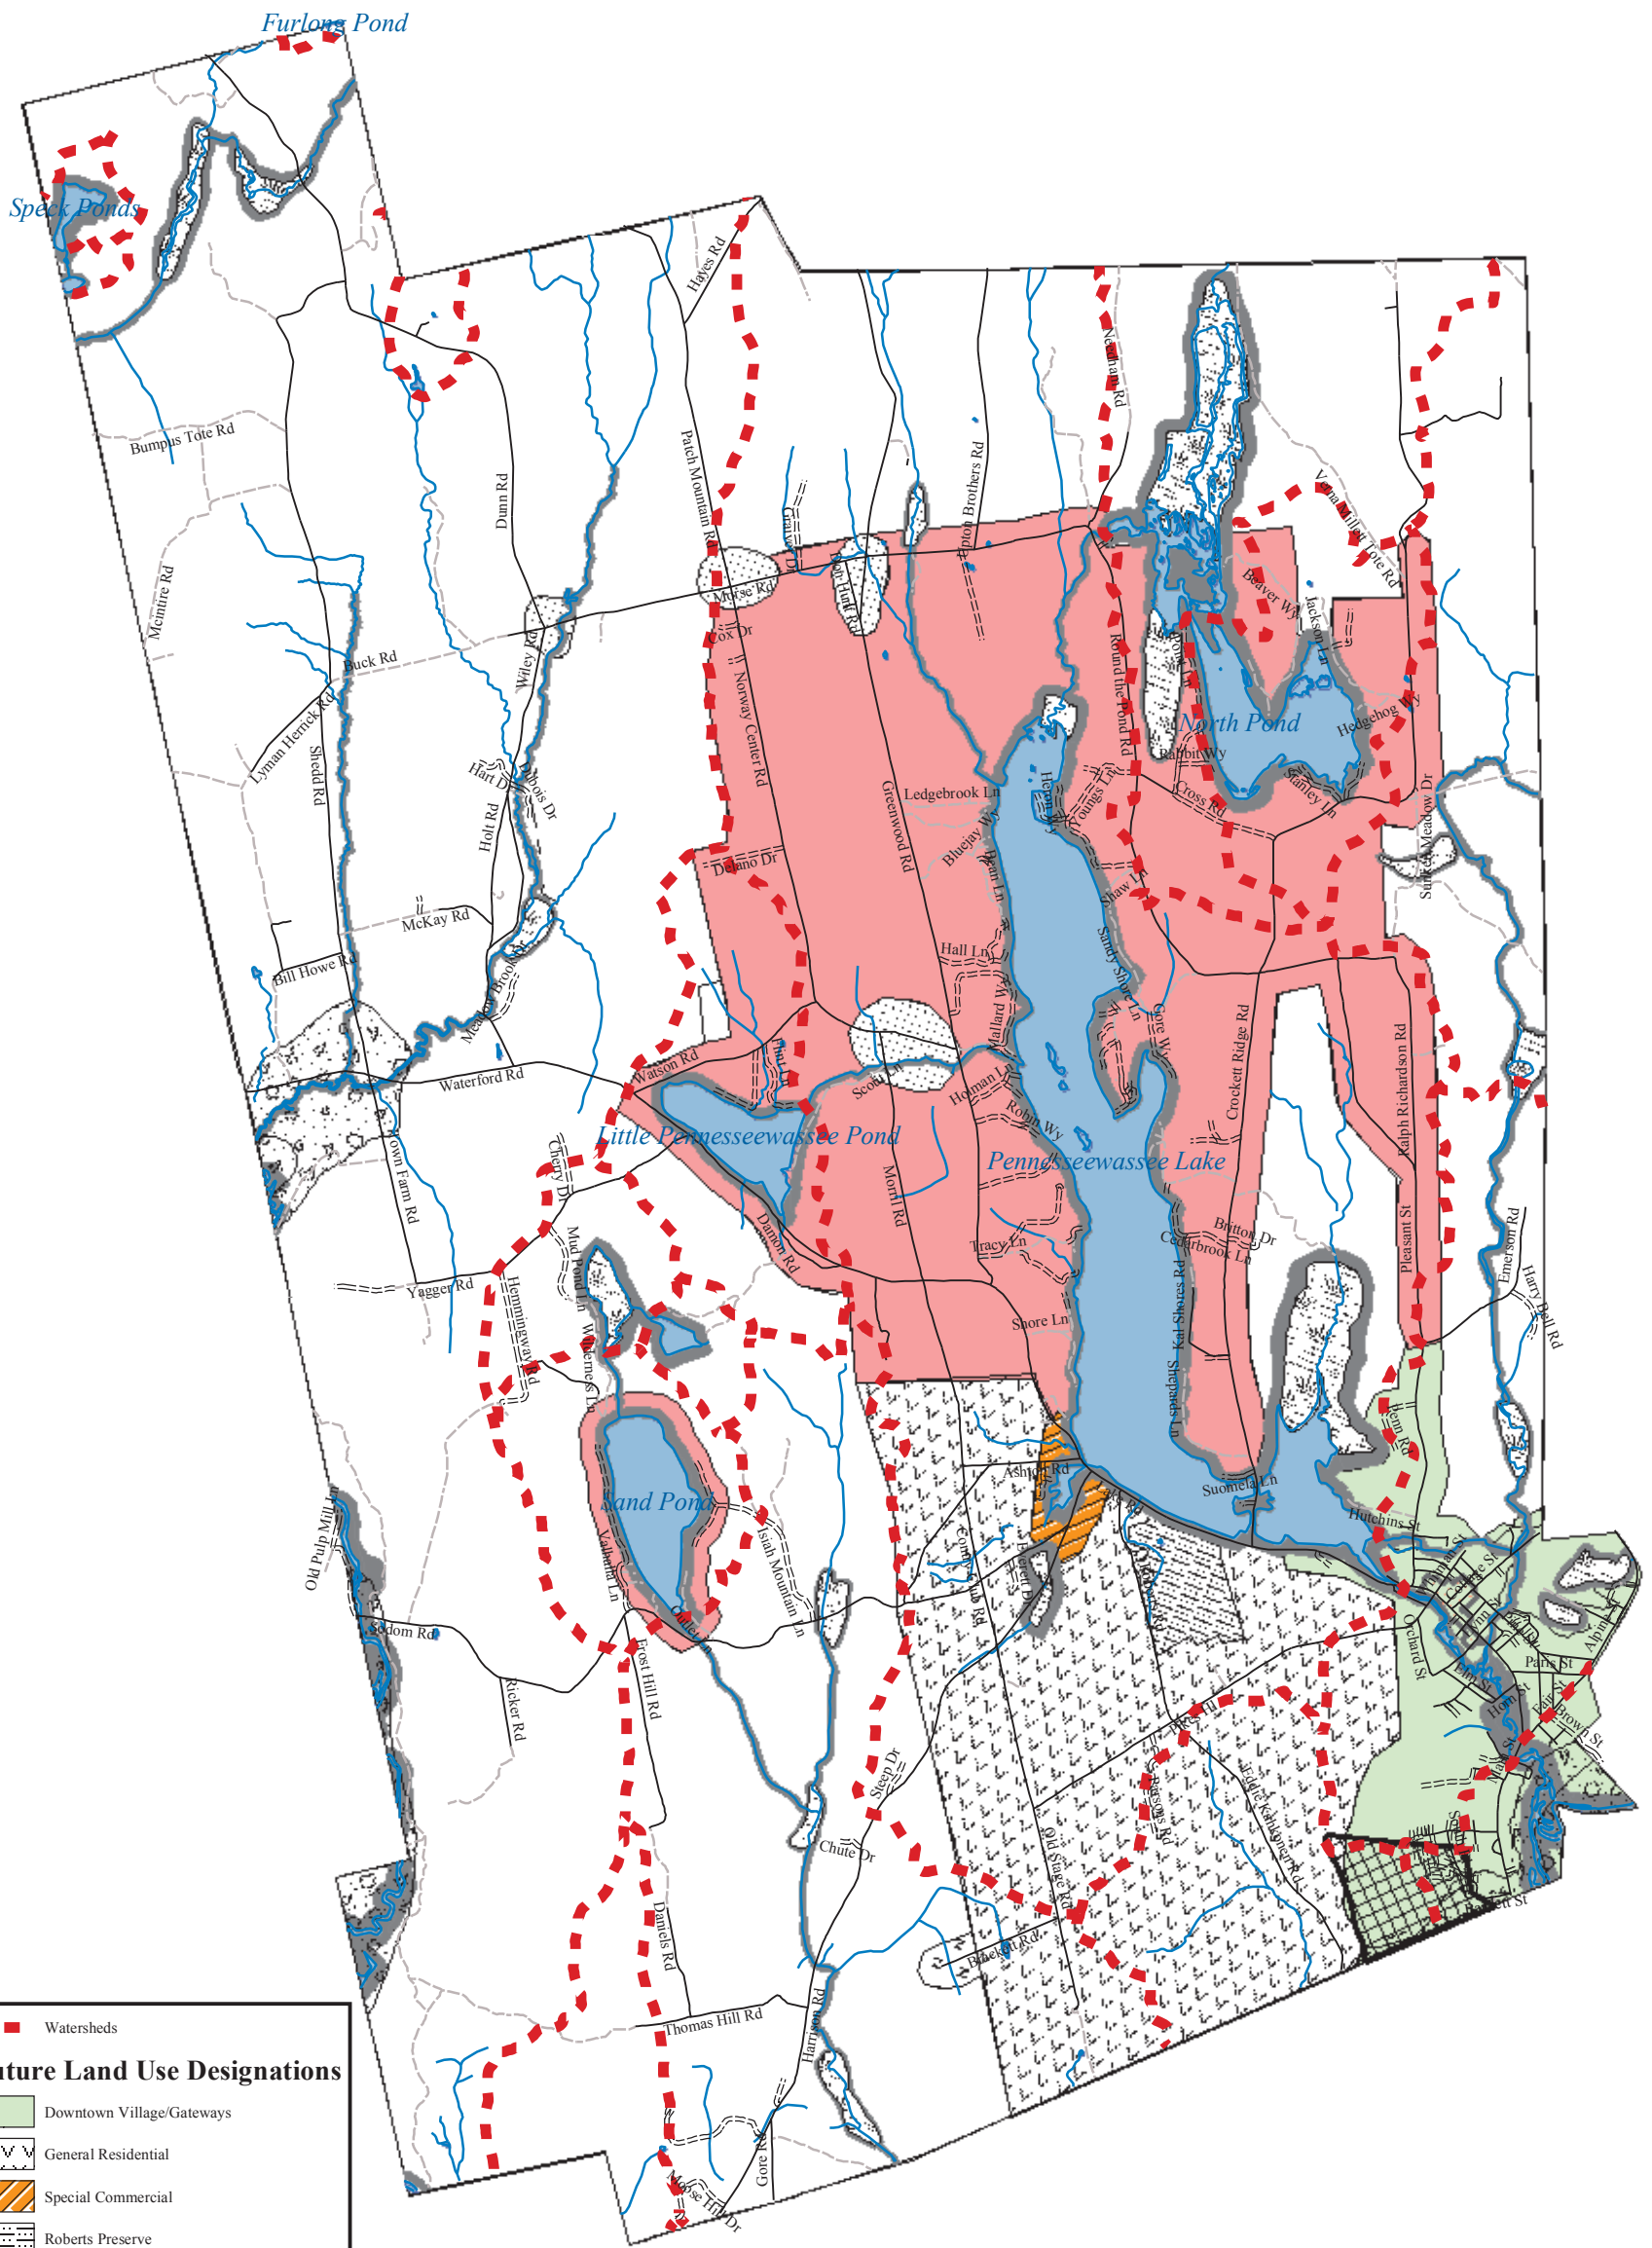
Furlong Pond

Speck Ponds

Bumpus Tote Rd

Mcintire Rd

Dunn Rd

Patch Mountain Rd

Hayes Rd

Gravel Dr

Morse Rd

Cox Dr

Bear Hunt Rd

Upton Brothers Rd

Newhall Rd

Verna Mills Tote Rd

Beaver Wy

Jackson Ln

North Pond

Hedgehog Wy

Rabbit Wy

Round the Pond Rd

Stanley Ln

Cross Rd

Sunset Meadow Dr

Buck Rd

Wiley Rd

Lyman Herrick Rd

Shedd Rd

Hart Dr

Dubois Dr

Holt Rd

Norway Center Rd

Greenwood Rd

Ledgebrook Ln

Bluejay Wy

Heron Wy

Youngs Ln

Delano Dr

Shaw Ln

McKay Rd

Bill Howe Rd

Meadow Brook Wy

Hall Ln

Sandy Shore Ln

Mallard Wy

Gore Wy

Crockett Ridge Rd

Ralph Richardson Rd

Waterford Rd

Watson Rd

Scott

Holman Ln

Robin Wy

Little Pennesseewassee Pond

Pennesseewassee Lake

Town Farm Rd

Cherry Dr

Morrill Rd

Damon Rd

Tracy Ln

Britton Dr

Cedarbrook Ln

Pleasant St

Emerson Rd

Harry Bell Rd

Yagger Rd

Mud Pond Ln

Hemmingway Rd

Wilderness Ln

Shore Ln

Kai Shores Rd

Shepards Ln

Beni Rd

Ashton Rd

Suomela Ln

Hutchins St

Sand Pond

Valhalla Ln

Isaiah Mountain Ln

Community Rd

Old Pulp Mill

Sodom Rd

Frost Hill Rd

Ricker Rd

Orchard St

Paris St

Brown St

Main St

Steep Dr

Chute Dr

Old Stage Rd

Daniels Rd

Thomas Hill Rd

Harrison Rd

Bracket Rd

Gore Rd

Moose Hill Dr

Watersheds

Future Land Use Designations

Downtown Village/Gateways

General Residential

Special Commercial

Roberts Preserve